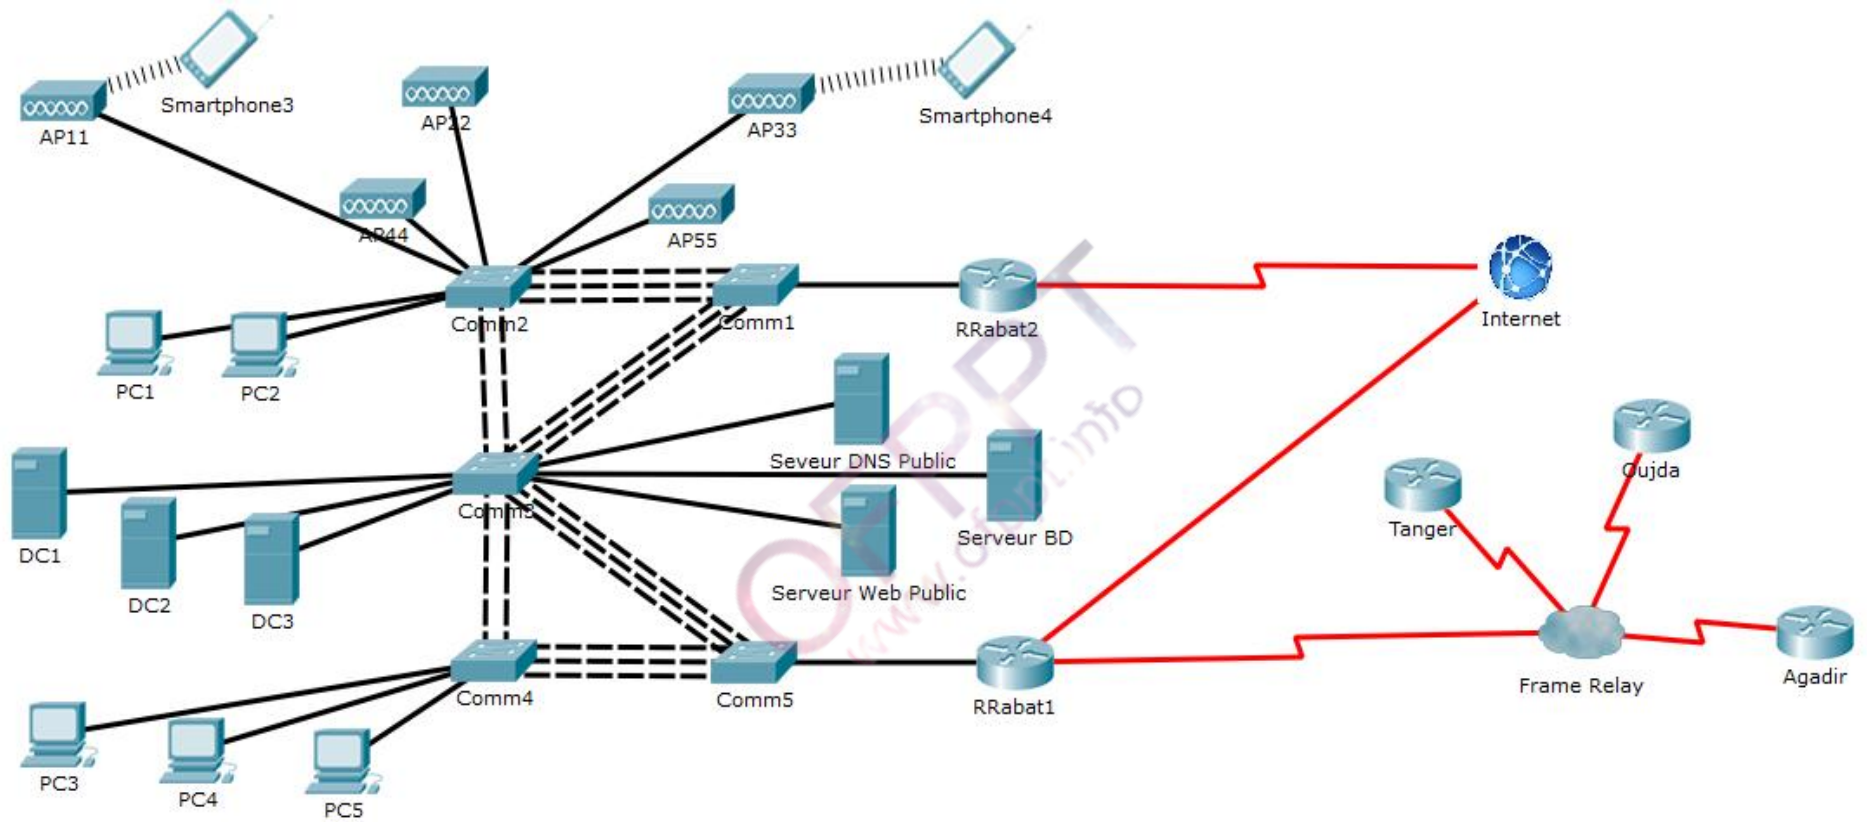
Smartphone3
AP11
AP22
AP33
Smartphone4
AP44
AP55
Comm2
Comm1
RRabat2
Internet
PC1
PC2
Seveur DNS Public
DC1
Comm3
Serveur BD
DC2
DC3
Serveur Web Public
Tanger
Oujda
Comm4
Comm5
RRabat1
Frame Relay
Agadir
PC3
PC4
PC5
OFPPT
www.ofppt.info